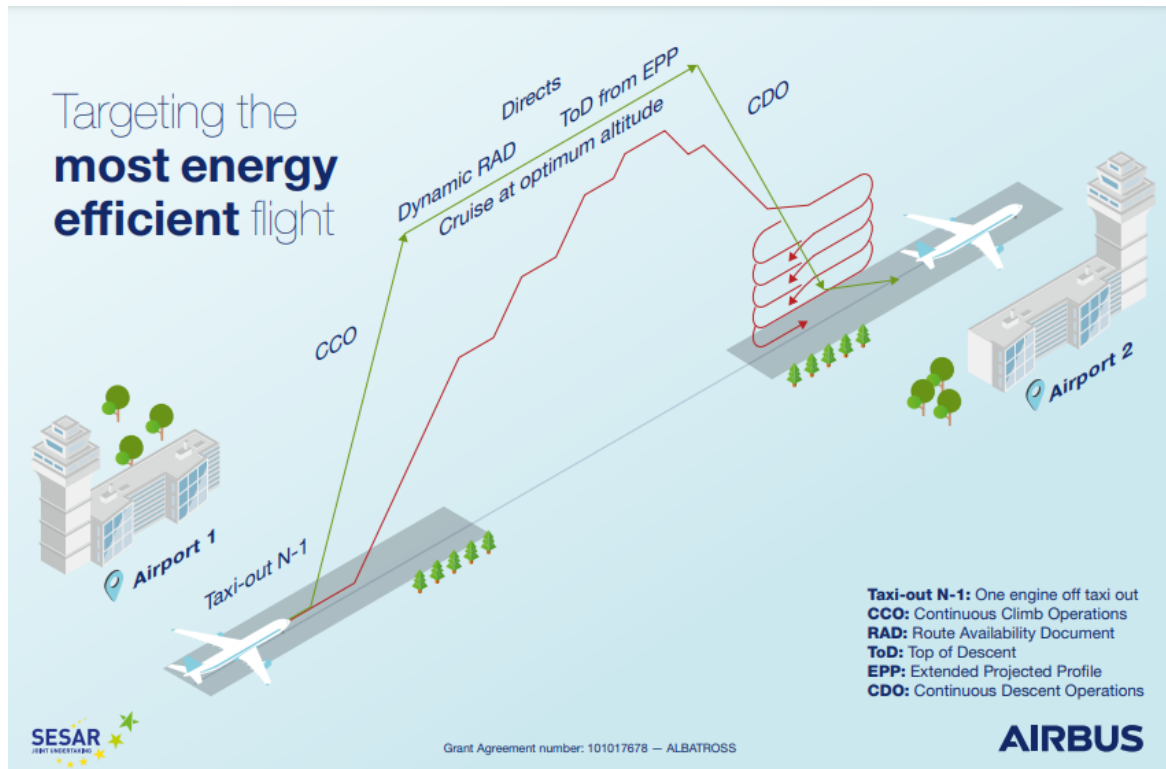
Targeting the
**most energy efficient** flight

Directs
ToD from EPP
CDO
Dynamic RAD
Cruise at optimum altitude
CCO
Taxi-out N-1
Airport 1
Airport 2

**Taxi-out N-1:** One engine off taxi out
**CCO:** Continuous Climb Operations
**RAD:** Route Availability Document
**ToD:** Top of Descent
**EPP:** Extended Projected Profile
**CDO:** Continuous Descent Operations

SESAR JOINT UNDERTAKING
Grant Agreement number: 101017678 — ALBATROSS
AIRBUS